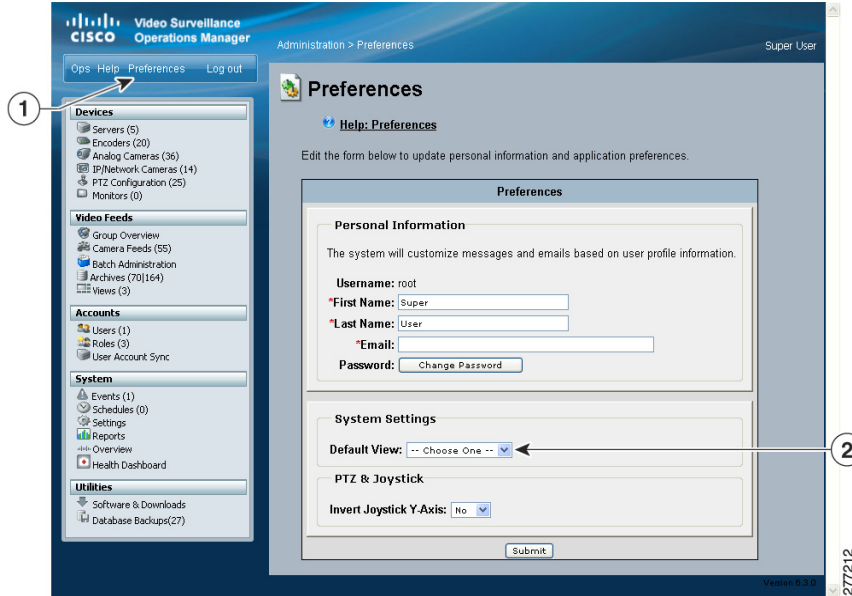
cisco Video Surveillance Operations Manager

Administration > Preferences

Super User

Ops Help Preferences Log out

1

Devices
Servers (5)
Encoders (20)
Analog Cameras (36)
IP/Network Cameras (14)
PTZ Configuration (25)
Monitors (0)

Video Feeds
Group Overview
Camera Feeds (55)
Batch Administration
Archives (70|164)
Views (3)

Accounts
Users (1)
Roles (3)
User Account Sync

System
Events (1)
Schedules (0)
Settings
Reports
Overview
Health Dashboard

Utilities
Software & Downloads
Database Backups(27)

Preferences

Help: Preferences

Edit the form below to update personal information and application preferences.

Preferences

Personal Information

The system will customize messages and emails based on user profile information.

Username: root
*First Name: Super
*Last Name: User
*Email:
Password: Change Password

System Settings

Default View: -- Choose One --

2

PTZ & Joystick

Invert Joystick Y-Axis: No

Submit

Version 6.3.0

277212